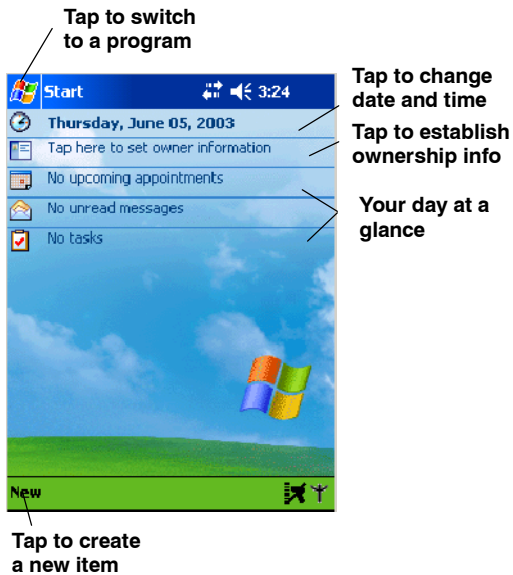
Tap to switch to a program

Start 3:24

Tap to change date and time

Thursday, June 05, 2003

Tap here to set owner information

Tap to establish ownership info

No upcoming appointments

No unread messages

Your day at a glance

No tasks

New

Tap to create a new item